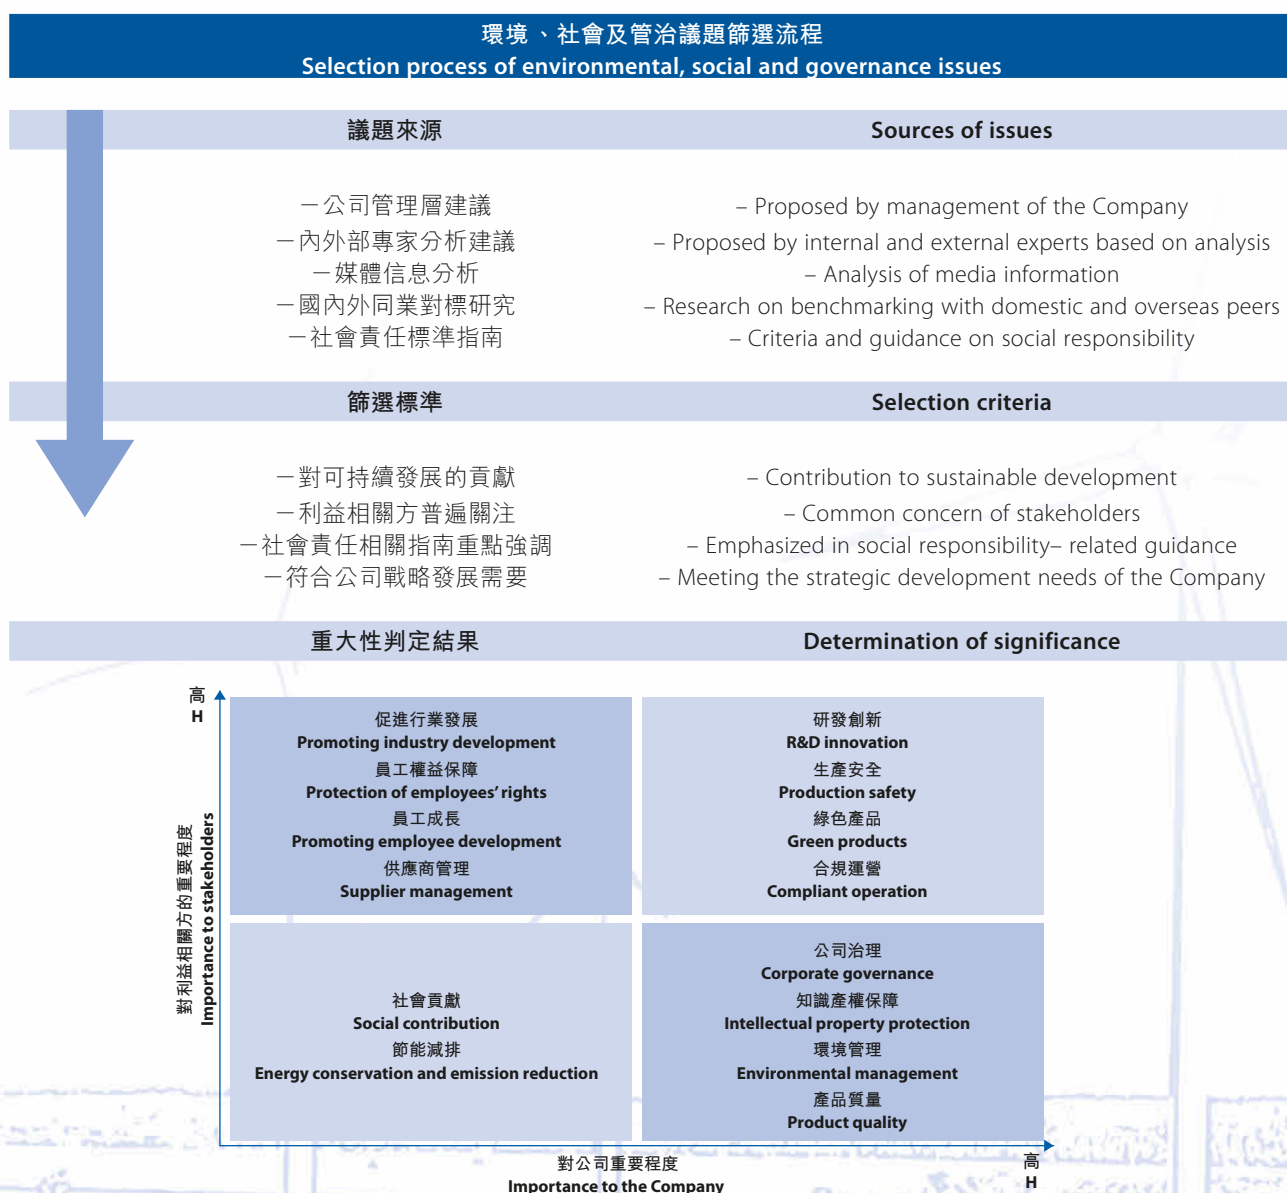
環境、社會及管治議題篩選流程
Selection process of environmental, social and governance issues

議題來源

Sources of issues

－公司管理層建議
－內外部專家分析建議
－媒體信息分析
－國內外同業對標研究
－社會責任標準指南

– Proposed by management of the Company
– Proposed by internal and external experts based on analysis
– Analysis of media information
– Research on benchmarking with domestic and overseas peers
– Criteria and guidance on social responsibility

篩選標準

Selection criteria

－對可持續發展的貢獻
－利益相關方普遍關注
－社會責任相關指南重點強調
－符合公司戰略發展需要

– Contribution to sustainable development
– Common concern of stakeholders
– Emphasized in social responsibility– related guidance
– Meeting the strategic development needs of the Company

重大性判定結果

Determination of significance

高
H

對利益相關方的重要程度
Importance to stakeholders

促進行業發展
Promoting industry development
員工權益保障
Protection of employees' rights
員工成長
Promoting employee development
供應商管理
Supplier management

研發創新
R&D innovation
生產安全
Production safety
綠色產品
Green products
合規運營
Compliant operation

社會貢獻
Social contribution
節能減排
Energy conservation and emission reduction

公司治理
Corporate governance
知識產權保障
Intellectual property protection
環境管理
Environmental management
產品質量
Product quality

對公司重要程度
Importance to the Company

高
H